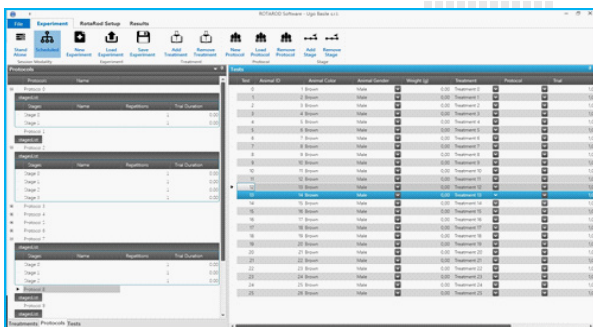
ROTAROD Software - Ugo Basile s.r.l.

File | Experiment | RotaRod Setup | Results

Stand Alone | Scheduled | New Experiment | Load Experiment | Save Experiment | Add Treatment | Remove Treatment | New Protocol | Load Protocol | Remove Protocol | Add Stage | Remove Stage

Session Modality | Experiment | Treatment | Protocol | Stage

Protocols

| Protocol | Name |
|---|---|
| Protocol 0 | |

| Stages | Name | Repetitions | Trial Duration |
|---|---|---|---|
| Stage 0 | | 1 | 0.00 |
| Stage 1 | | 1 | 0.00 |

Protocol 1
Protocol 2

| Stages | Name | Repetitions | Trial Duration |
|---|---|---|---|
| Stage 0 | | 1 | 0.00 |
| Stage 1 | | 1 | 0.00 |
| Stage 2 | | 1 | 0.00 |
| Stage 3 | | 1 | 0.00 |
| Stage 4 | | 1 | 0.00 |

Protocol 3
Protocol 4
Protocol 5
Protocol 6
Protocol 7

| Stages | Name | Repetitions | Trial Duration |
|---|---|---|---|
| Stage 0 | | 1 | 0.00 |
| Stage 1 | | 1 | 0.00 |
| Stage 2 | | 1 | 0.00 |

Protocol 8
Protocol 9

Treatments | Protocols | Tests

Tests

| Test | Animal ID | Animal Color | Animal Gender | Weight (g) | Treatment | Protocol | Trial |
|---|---|---|---|---|---|---|---|
| 0 | 1 | Brown | Male | 0.00 | Treatment 0 | | |
| 1 | 2 | Brown | Male | 0.00 | Treatment 1 | | |
| 2 | 3 | Brown | Male | 0.00 | Treatment 2 | | |
| 3 | 4 | Brown | Male | 0.00 | Treatment 3 | | |
| 4 | 5 | Brown | Male | 0.00 | Treatment 4 | | |
| 5 | 6 | Brown | Male | 0.00 | Treatment 5 | | |
| 6 | 7 | Brown | Male | 0.00 | Treatment 6 | | |
| 7 | 8 | Brown | Male | 0.00 | Treatment 7 | | |
| 8 | 9 | Brown | Male | 0.00 | Treatment 8 | | |
| 9 | 10 | Brown | Male | 0.00 | Treatment 9 | | |
| 10 | 11 | Brown | Male | 0.00 | Treatment 10 | | |
| 11 | 12 | Brown | Male | 0.00 | Treatment 11 | | |
| 12 | 13 | Brown | Male | 0.00 | Treatment 12 | | |
| 13 | 14 | Brown | Male | 0.00 | Treatment 13 | | |
| 14 | 15 | Brown | Male | 0.00 | Treatment 14 | | |
| 15 | 16 | Brown | Male | 0.00 | Treatment 15 | | |
| 16 | 17 | Brown | Male | 0.00 | Treatment 16 | | |
| 17 | 18 | Brown | Male | 0.00 | Treatment 17 | | |
| 18 | 19 | Brown | Male | 0.00 | Treatment 18 | | |
| 19 | 20 | Brown | Male | 0.00 | Treatment 19 | | |
| 20 | 21 | Brown | Male | 0.00 | Treatment 20 | | |
| 21 | 22 | Brown | Male | 0.00 | Treatment 21 | | |
| 22 | 23 | Brown | Male | 0.00 | Treatment 22 | | |
| 23 | 24 | Brown | Male | 0.00 | Treatment 23 | | |
| 24 | 25 | Brown | Male | 0.00 | Treatment 24 | | |
| 25 | 26 | Brown | Male | 0.00 | Treatment 25 | | |